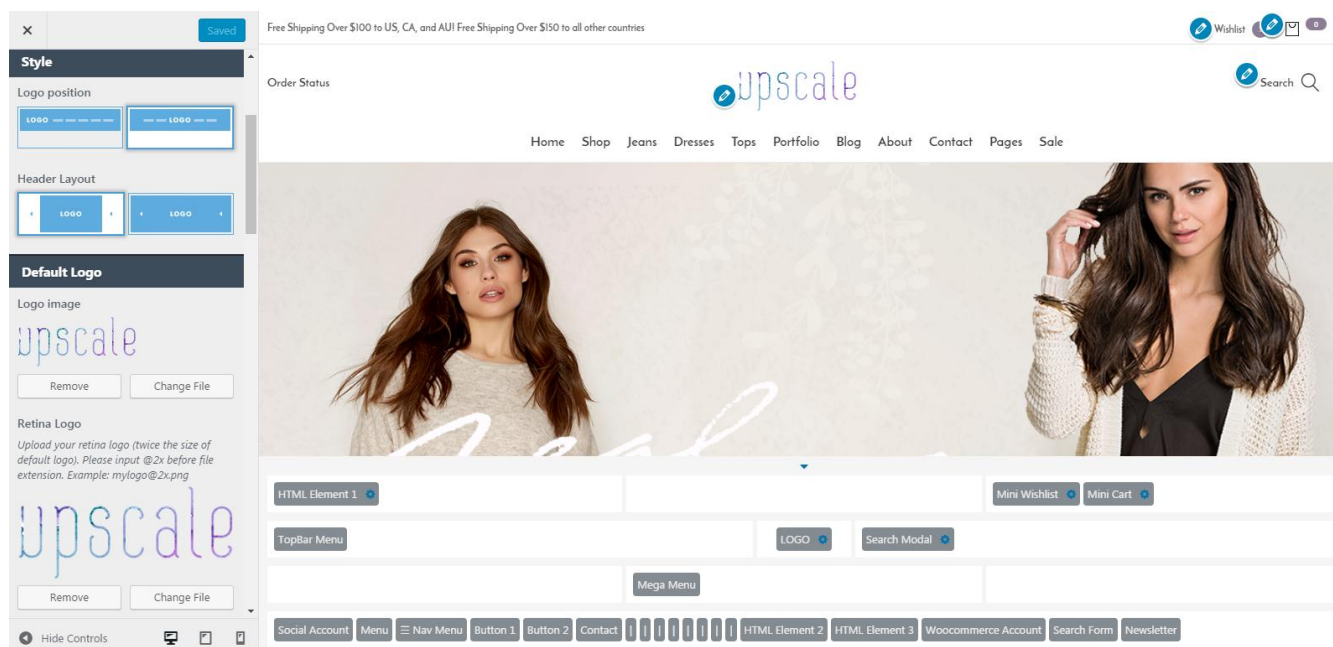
×
Saved
Style
Logo position
LOGO
LOGO
Header Layout
LOGO
LOGO
Default Logo
Logo image
upscale
Remove
Change File
Retina Logo
Upload your retina logo (twice the size of default logo). Please input @2x before file extension. Example: mylogo@2x.png
upscale
Remove
Change File
Hide Controls

Free Shipping Over $100 to US, CA, and AU! Free Shipping Over $150 to all other countries
Wishlist
0
Order Status
upscale
Search
Home Shop Jeans Dresses Tops Portfolio Blog About Contact Pages Sale

HTML Element 1
Mini Wishlist
Mini Cart
TopBar Menu
LOGO
Search Modal
Mega Menu
Social Account
Menu
☰ Nav Menu
Button 1
Button 2
Contact
|
|
|
|
|
|
|
|
HTML Element 2
HTML Element 3
Woocommerce Account
Search Form
Newsletter